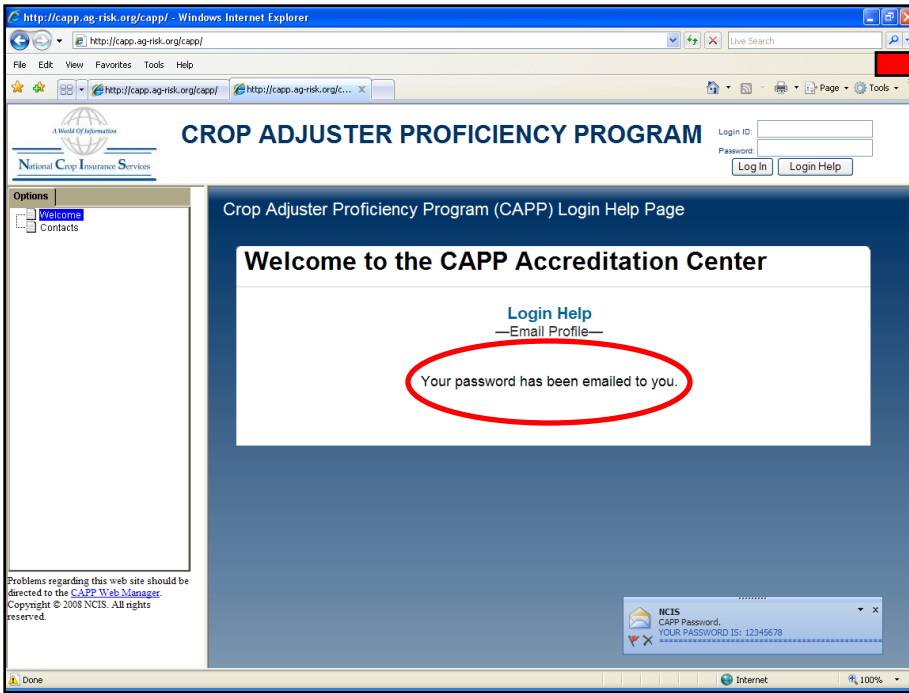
http://capp.ag-risk.org/capp/ - Windows Internet Explorer

http://capp.ag-risk.org/capp/

Live Search

File Edit View Favorites Tools Help

http://capp.ag-risk.org/capp/

http://capp.ag-risk.org/c...

Page Tools

A World Of Information

National Crop Insurance Services

CROP ADJUSTER PROFICIENCY PROGRAM

Login ID:

Password:

Log In

Login Help

Options

Welcome

Contacts

Crop Adjuster Proficiency Program (CAPP) Login Help Page

Welcome to the CAPP Accreditation Center

Login Help

—Email Profile—

Your password has been emailed to you.

Problems regarding this web site should be directed to the CAPP Web Manager. Copyright © 2008 NCIS. All rights reserved.

NCIS

CAPP Password.

YOUR PASSWORD IS: 12345678

Done

Internet

100%